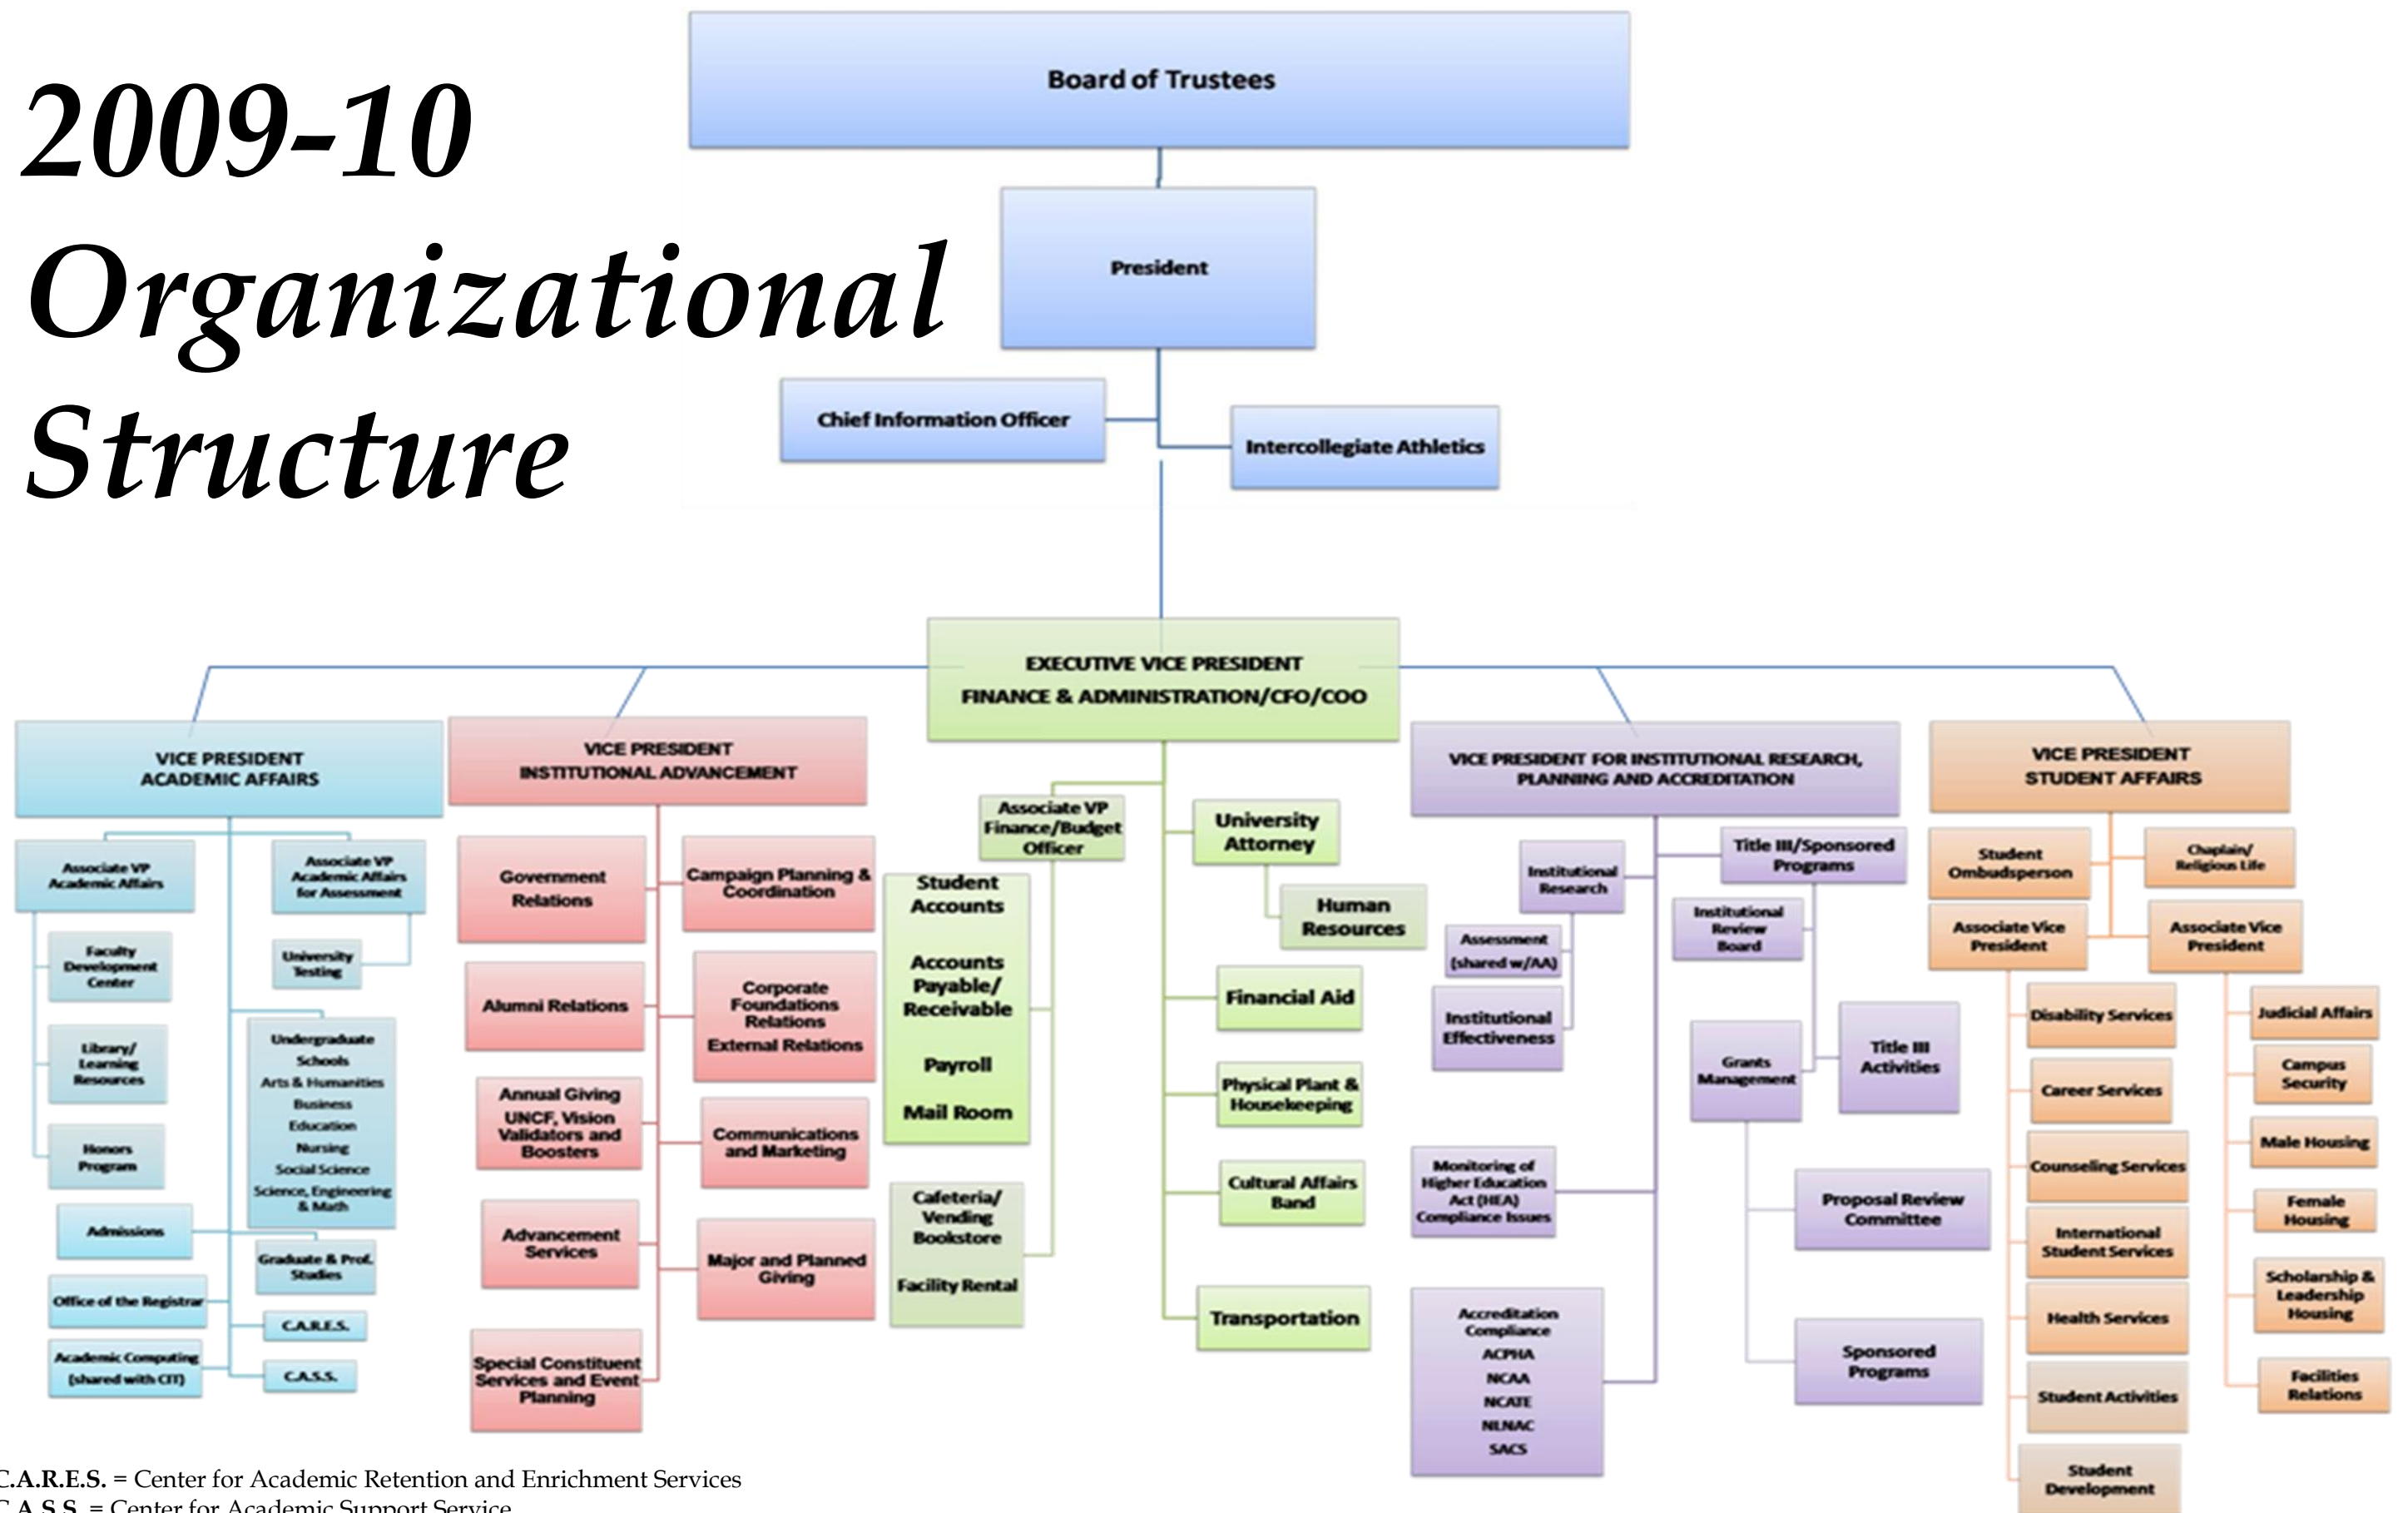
2009-10 Organizational Structure

Board of Trustees

President

Chief Information Officer

Intercollegiate Athletics

EXECUTIVE VICE PRESIDENT FINANCE & ADMINISTRATION/CFO/COO

VICE PRESIDENT ACADEMIC AFFAIRS

Associate VP Academic Affairs

Associate VP Academic Affairs for Assessment

Faculty Development Center

University Testing

Library/ Learning Resources

Undergraduate Schools
Arts & Humanities
Business
Education
Nursing
Social Science
Science, Engineering & Math

Honors Program

Admissions

Graduate & Prof. Studies

Office of the Registrar

C.A.R.E.S.

Academic Computing (shared with CIT)

C.A.S.S.

VICE PRESIDENT INSTITUTIONAL ADVANCEMENT

Government Relations

Campaign Planning & Coordination

Alumni Relations

Corporate Foundations Relations
External Relations

Annual Giving
UNCF, Vision Validators and Boosters

Communications and Marketing

Advancement Services

Major and Planned Giving

Special Constituent Services and Event Planning

Associate VP Finance/Budget Officer

Student Accounts
Accounts Payable/ Receivable
Payroll
Mail Room

Cafeteria/ Vending Bookstore
Facility Rental

University Attorney

Human Resources

Financial Aid

Physical Plant & Housekeeping

Cultural Affairs Band

Transportation

VICE PRESIDENT FOR INSTITUTIONAL RESEARCH, PLANNING AND ACCREDITATION

Institutional Research

Title III/Sponsored Programs

Institutional Review Board

Assessment (shared w/AA)

Institutional Effectiveness

Grants Management

Title III Activities

Monitoring of Higher Education Act (HEA) Compliance Issues

Proposal Review Committee

Accreditation Compliance
ACPHA
NCAA
NCATE
NLNAC
SACS

Sponsored Programs

VICE PRESIDENT STUDENT AFFAIRS

Student Ombudsperson

Chaplain/ Religious Life

Associate Vice President

Associate Vice President

Disability Services

Judicial Affairs

Career Services

Campus Security

Counseling Services

Male Housing

International Student Services

Female Housing

Health Services

Scholarship & Leadership Housing

Student Activities

Facilities Relations

Student Development

C.A.R.E.S. = Center for Academic Retention and Enrichment Services
C.A.S.S. = Center for Academic Support Service